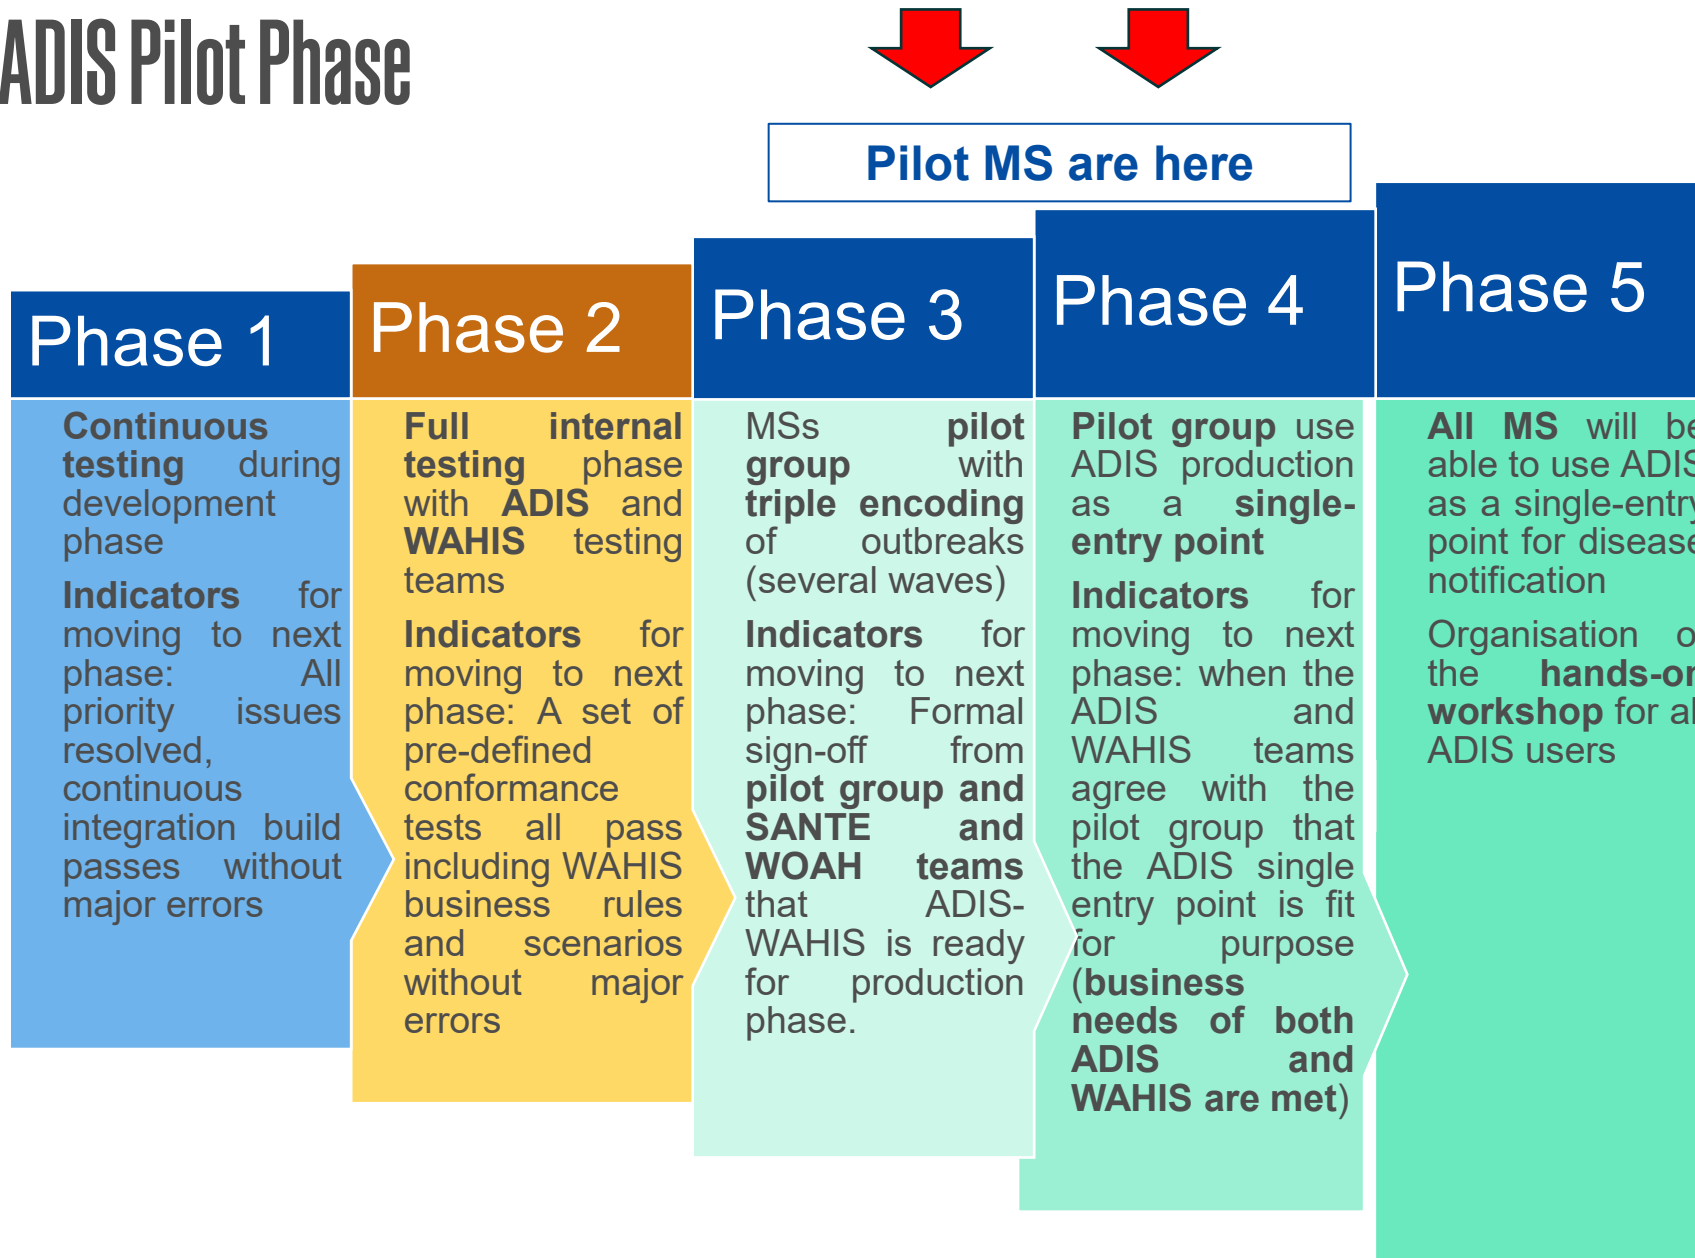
ADIS Pilot Phase

Pilot MS are here

Phase 1

Continuous testing during development phase

Indicators for moving to next phase: All priority issues resolved, continuous integration build passes without major errors

Phase 2

Full internal testing phase with ADIS and WAHIS testing teams

Indicators for moving to next phase: A set of pre-defined conformance tests all pass including WAHIS business rules and scenarios without major errors

Phase 3

MSs pilot group with triple encoding of outbreaks (several waves)

Indicators for moving to next phase: Formal sign-off from pilot group and SANTE and WOAH teams that ADIS-WAHIS is ready for production phase.

Phase 4

Pilot group use ADIS production as a single-entry point

Indicators for moving to next phase: when the ADIS and WAHIS teams agree with the pilot group that the ADIS single entry point is fit for purpose (business needs of both ADIS and WAHIS are met)

Phase 5

All MS will be able to use ADIS as a single-entry point for disease notification

Organisation of the hands-on workshop for all ADIS users